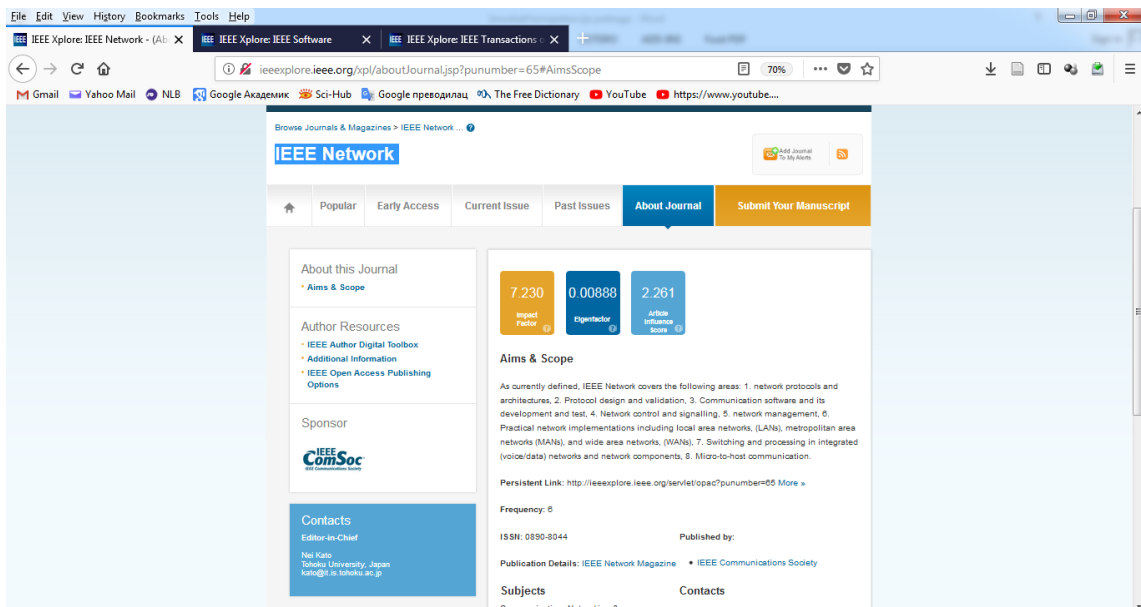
File Edit View History Bookmarks Tools Help

IEEE Xplore: IEEE Network - (Ab
IEEE Xplore: IEEE Software
IEEE Xplore: IEEE Transactions o

ieeexplore.ieee.org/xpl/aboutJournal.jsp?punumber=65#AimsScope
70%

Gmail Yahoo Mail NLB Google Академик Sci-Hub Google преводилац The Free Dictionary YouTube https://www.youtube....

Browse Journals & Magazines > IEEE Network ...

IEEE Network

Add Journal To My Alerts

Popular
Early Access
Current Issue
Past Issues
About Journal
Submit Your Manuscript

About this Journal
• Aims & Scope

Author Resources
• IEEE Author Digital Toolbox
• Additional Information
• IEEE Open Access Publishing Options

Sponsor

IEEE ComSoc IEEE Communications Society

Contacts
Editor-in-Chief

Nei Kato
Tohoku University, Japan
kato@it.is.tohoku.ac.jp

7.230
Impact Factor

0.00888
Eigenfactor

2.261
Article Influence Score

Aims & Scope

As currently defined, IEEE Network covers the following areas: 1. network protocols and architectures, 2. Protocol design and validation, 3. Communication software and its development and test, 4. Network control and signalling, 5. network management, 6. Practical network implementations including local area networks, (LANs), metropolitan area networks (MANs), and wide area networks, (WANs), 7. Switching and processing in integrated (voice/data) networks and network components, 8. Micro-to-host communication.

Persistent Link: http://ieeexplore.ieee.org/servlet/opac?punumber=65 More »

Frequency: 6

ISSN: 0890-8044

Published by:

Publication Details: IEEE Network Magazine

• IEEE Communications Society

Subjects

Contacts